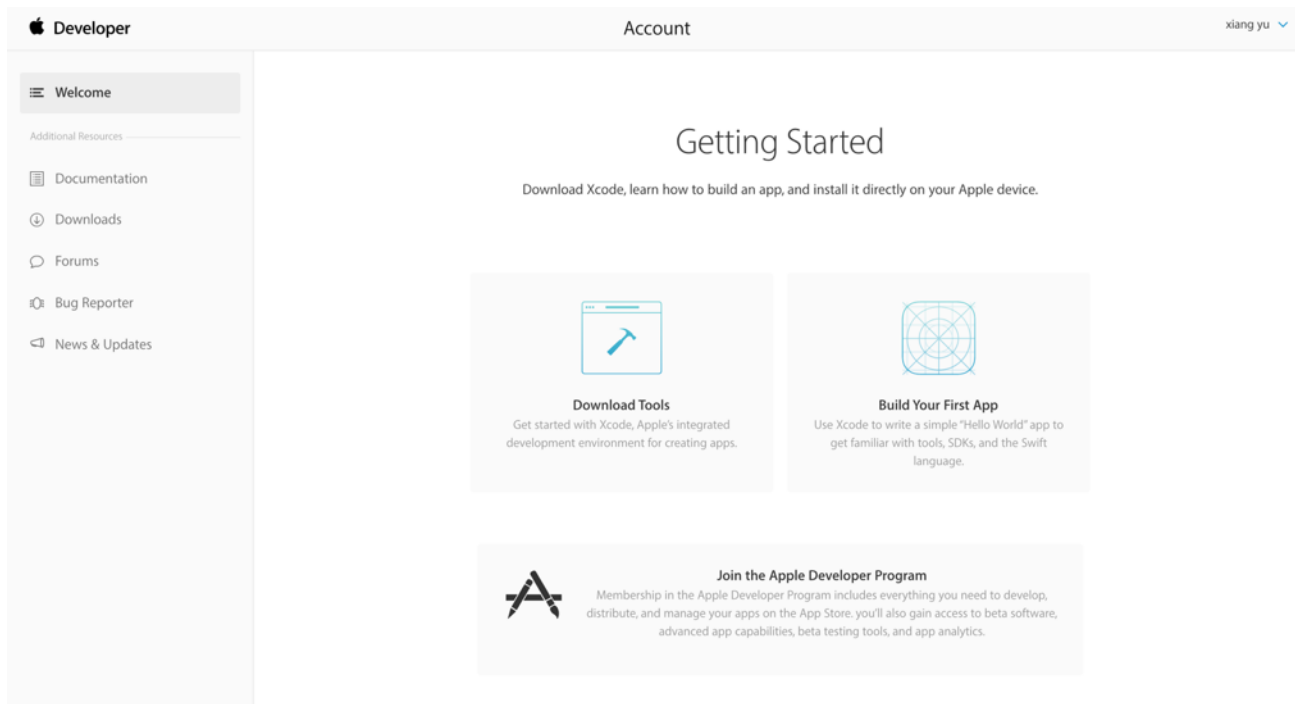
Developer

Account

xiang yu

Welcome

Additional Resources

Documentation

Downloads

Forums

Bug Reporter

News & Updates

Getting Started

Download Xcode, learn how to build an app, and install it directly on your Apple device.

Download Tools

Get started with Xcode, Apple's integrated development environment for creating apps.

Build Your First App

Use Xcode to write a simple "Hello World" app to get familiar with tools, SDKs, and the Swift language.

Join the Apple Developer Program

Membership in the Apple Developer Program includes everything you need to develop, distribute, and manage your apps on the App Store. you'll also gain access to beta software, advanced app capabilities, beta testing tools, and app analytics.